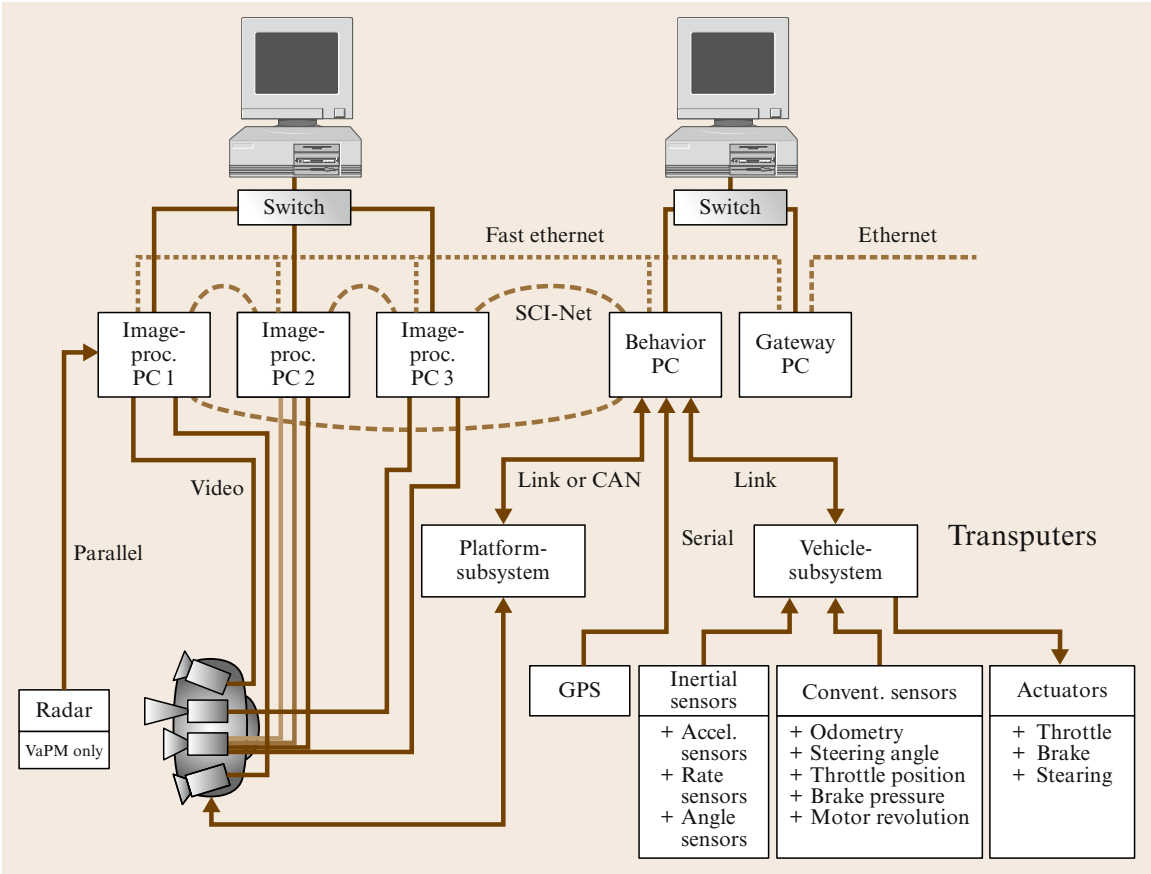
Switch

Switch

Fast ethernet

Ethernet

SCI-Net

Image-proc. PC 1

Image-proc. PC 2

Image-proc. PC 3

Behavior PC

Gateway PC

Video

Link or CAN

Link

Parallel

Serial

Transputers

Platform-subsystem

Vehicle-subsystem

Radar

VaPM only

GPS

Inertial sensors

+ Accel. sensors
+ Rate sensors
+ Angle sensors

Convent. sensors

+ Odometry
+ Steering angle
+ Throttle position
+ Brake pressure
+ Motor revolution

Actuators

+ Throttle
+ Brake
+ Stearing